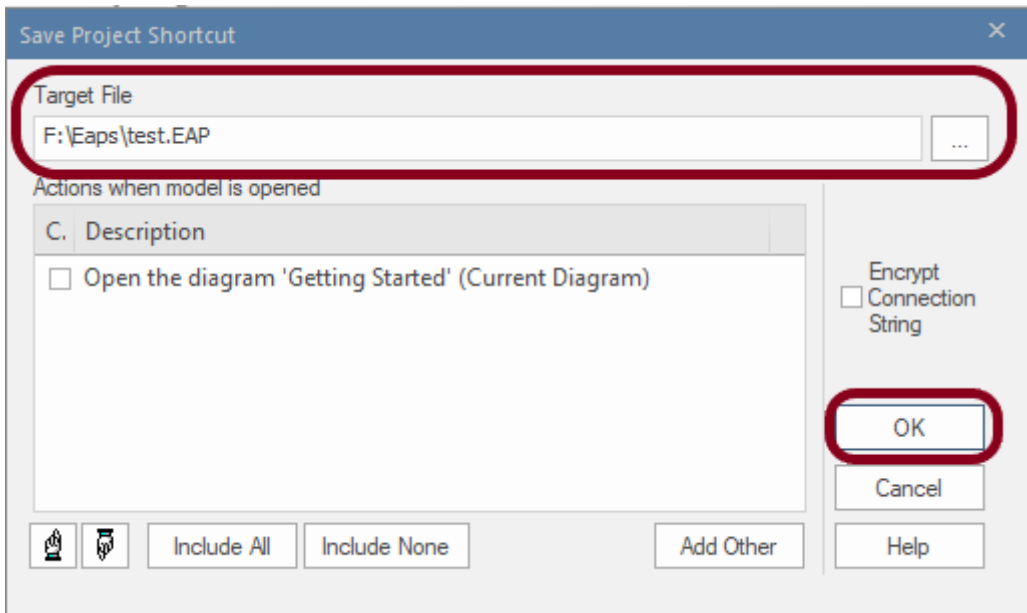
Save Project Shortcut

Target File

F:\Eaps\test.EAP

...

Actions when model is opened

| C. | Description |
|---|---|
| ☐ | Open the diagram 'Getting Started' (Current Diagram) |

Encrypt Connection String

OK

Cancel

Include All

Include None

Add Other

Help